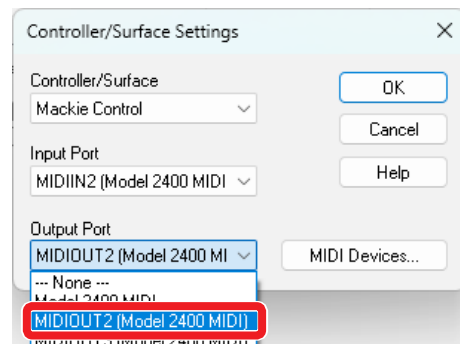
Controller/Surface Settings
×

Controller/Surface
Mackie Control

Input Port
MIDIIN2 (Model 2400 MIDI

Output Port
MIDIOUT2 (Model 2400 MI

--- None ---
Model 2400 MIDI
MIDIOUT2 (Model 2400 MIDI)
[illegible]

OK
Cancel
Help
MIDI Devices...